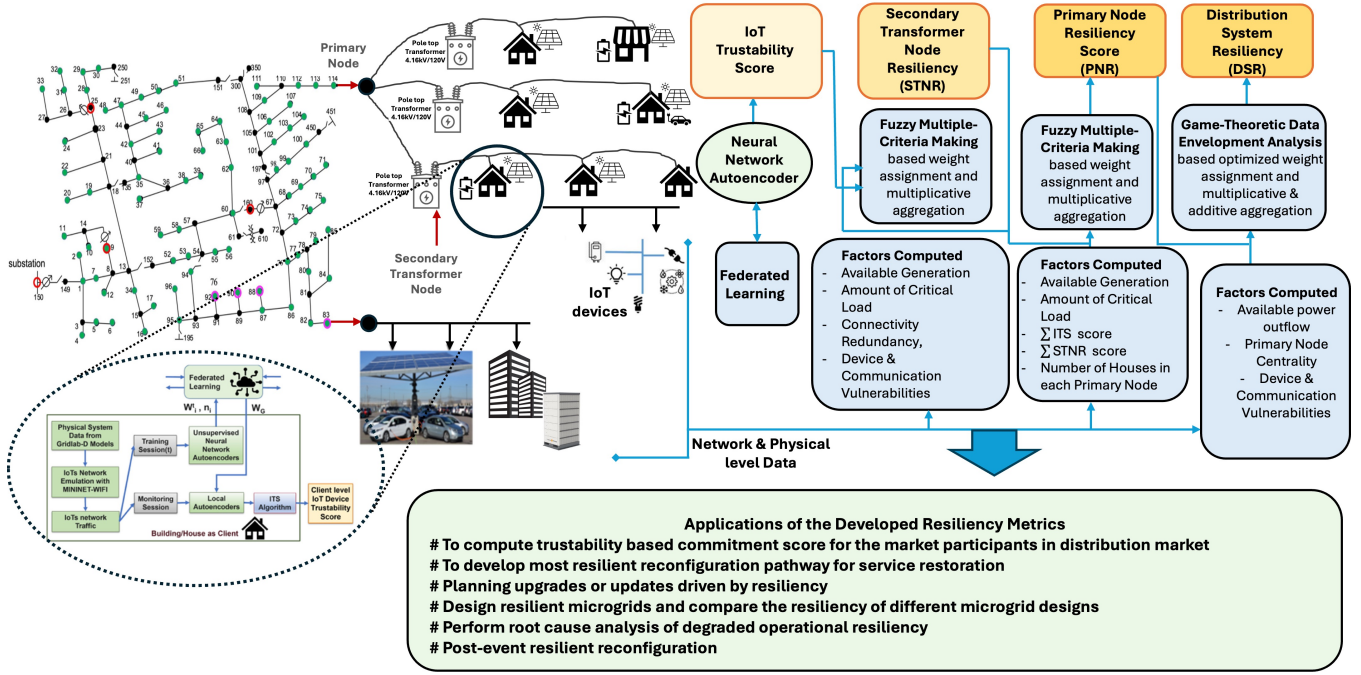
Primary Node

Pole top Transformer 4.16kV/120V

Pole top Transformer 4.16kV/120V

Pole top Transformer 4.16kV/120V

Secondary Transformer Node

IoT devices

substation

150 149 1 2 3 4 5 6 7 8 9 10 11 12 13 14 15 16 17 18 19 20 21 22 23 24 25 26 27 28 29 30 31 32 33 34 35 36 37 38 39 40 41 42 43 44 45 46 47 48 49 50 51 52 53 54 55 56 57 58 59 60 61 62 63 64 65 66 67 68 69 70 71 72 73 74 75 76 77 78 79 80 81 82 83 84 85 86 87 88 89 90 91 92 93 94 95 96 97 98 99 100 101 102 103 104 105 106 107 108 109 110 111 112 113 114 135 149 151 152 160 195 197 250 251 350 450 451 610

Federated Learning

$W^t_i, n_i$

$W_G$

Physical System Data from Gridlab-D Models

IoTs Network Emulation with MININET-WIFI

IoTs network Traffic

Training Session(t)

Unsupervised Neural Network Autoencoders

Monitoring Session

Local Autoencoders

ITS Algorithm

Client level IoT Device Trustability Score

Building/House as Client

IoT Trustability Score

Secondary Transformer Node Resiliency (STNR)

Primary Node Resiliency Score (PNR)

Distribution System Resiliency (DSR)

Neural Network Autoencoder

Federated Learning

Fuzzy Multiple-Criteria Making based weight assignment and multiplicative aggregation

Fuzzy Multiple-Criteria Making based weight assignment and multiplicative aggregation

Game-Theoretic Data Envelopment Analysis based optimized weight assignment and multiplicative & additive aggregation

Factors Computed
- Available Generation
- Amount of Critical Load
- Connectivity Redundancy,
- Device & Communication Vulnerabilities

Factors Computed
- Available Generation
- Amount of Critical Load
- $\sum$ ITS score
- $\sum$ STNR score
- Number of Houses in each Primary Node

Factors Computed
- Available power outflow
- Primary Node Centrality
- Device & Communication Vulnerabilities

Network & Physical level Data

Applications of the Developed Resiliency Metrics
# To compute trustability based commitment score for the market participants in distribution market
# To develop most resilient reconfiguration pathway for service restoration
# Planning upgrades or updates driven by resiliency
# Design resilient microgrids and compare the resiliency of different microgrid designs
# Perform root cause analysis of degraded operational resiliency
# Post-event resilient reconfiguration